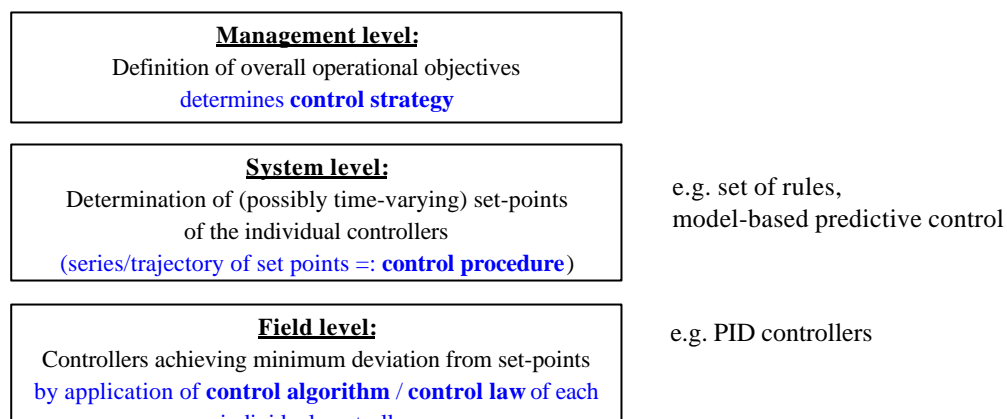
Management level:
Definition of overall operational objectives
determines control strategy

System level:
Determination of (possibly time-varying) set-points of the individual controllers
(series/trajectory of set points =: control procedure)

e.g. set of rules,
model-based predictive control

Field level:
Controllers achieving minimum deviation from set-points by application of control algorithm / control law of each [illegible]

e.g. PID controllers